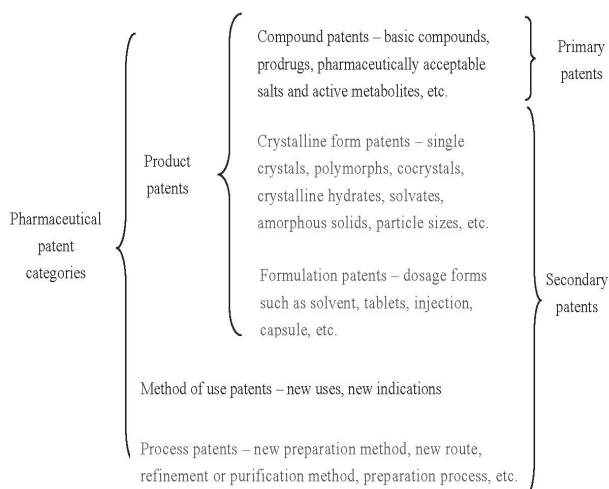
Pharmaceutical patent categories

Product patents

Compound patents – basic compounds, prodrugs, pharmaceutically acceptable salts and active metabolites, etc.

Primary patents

Crystalline form patents – single crystals, polymorphs, cocrystals, crystalline hydrates, solvates, amorphous solids, particle sizes, etc.

Formulation patents – dosage forms such as solvent, tablets, injection, capsule, etc.

Secondary patents

Method of use patents – new uses, new indications

Process patents – new preparation method, new route, refinement or purification method, preparation process, etc.